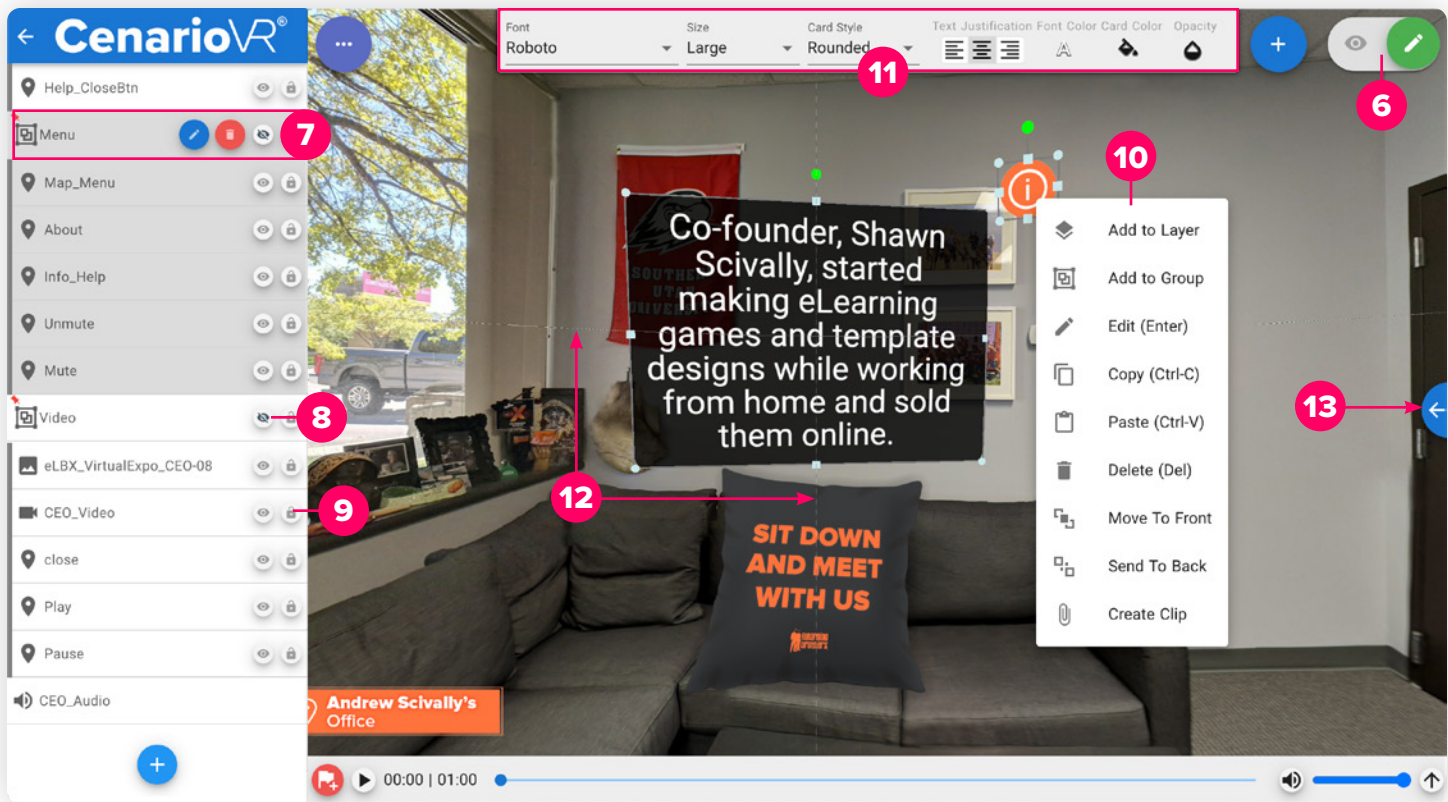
CenarioVR®

Help_CloseBtn
Menu
7
Map_Menu
About
Info_Help
Unmute
Mute
Video
8
eLBX_VirtualExpo_CEO-08
CEO_Video
9
close
Play
Pause
CEO_Audio

Font
Roboto
Size
Large
Card Style
Rounded
Text Justification
Font Color
Card Color
Opacity
11
6

Co-founder, Shawn Scivally, started making eLearning games and template designs while working from home and sold them online.

10
Add to Layer
Add to Group
Edit (Enter)
Copy (Ctrl-C)
Paste (Ctrl-V)
Delete (Del)
Move To Front
Send To Back
Create Clip

13
12

SIT DOWN AND MEET WITH US

Andrew Scivally's Office

00:00 | 01:00